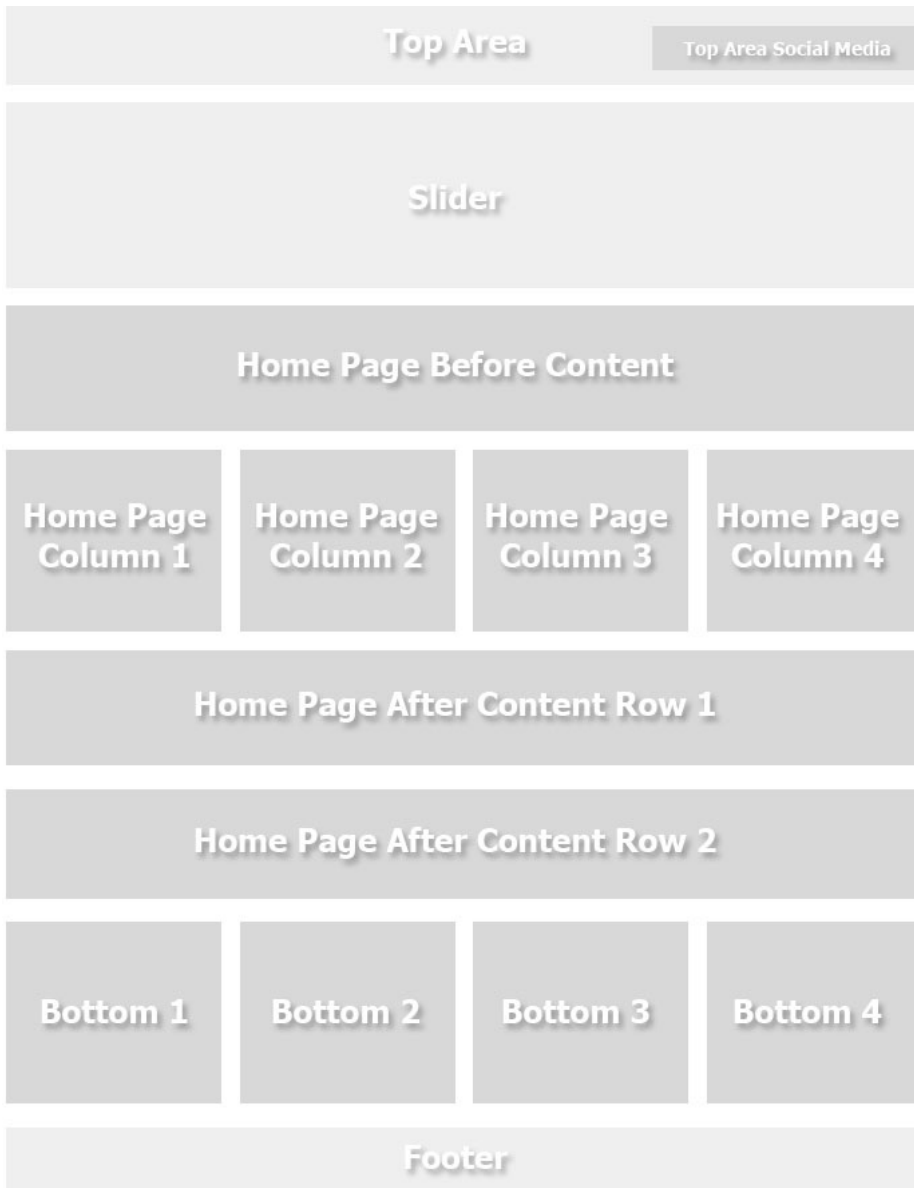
Top Area

Top Area Social Media

Slider

Home Page Before Content

Home Page Column 1

Home Page Column 2

Home Page Column 3

Home Page Column 4

Home Page After Content Row 1

Home Page After Content Row 2

Bottom 1

Bottom 2

Bottom 3

Bottom 4

Footer